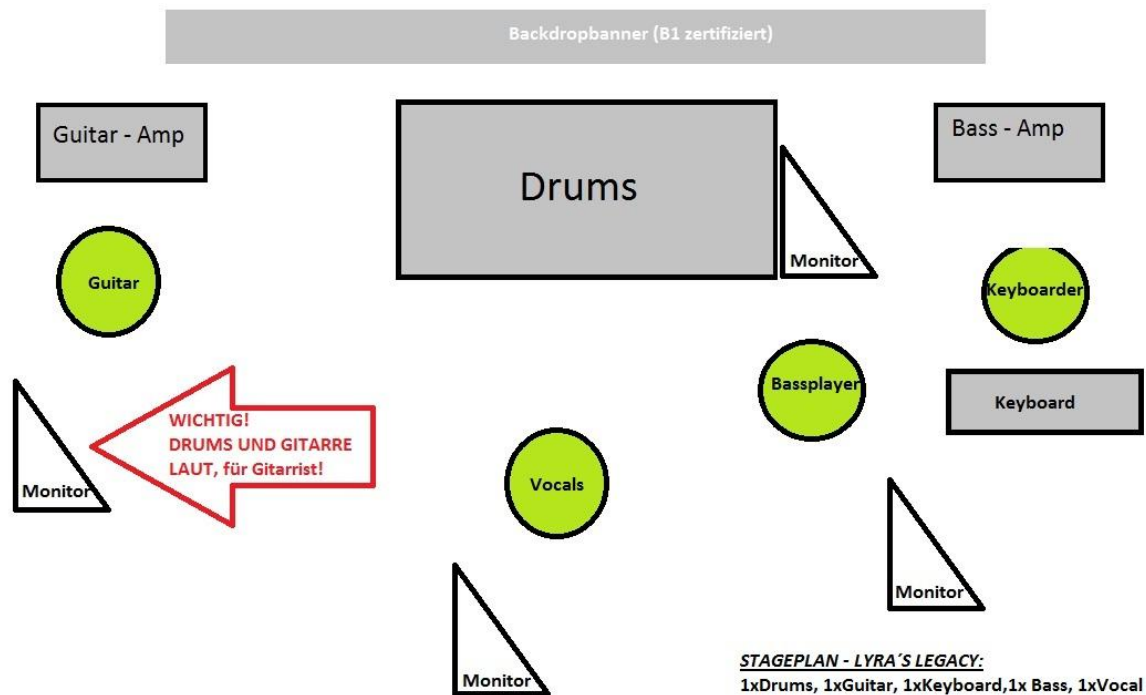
Backdropbanner (B1 zertifiziert)

Guitar - Amp

Drums

Bass - Amp

Monitor

Guitar

Keyboarder

Bassplayer

Keyboard

WICHTIG!
DRUMS UND GITARRE
LAUT, für Gitarrist!

Monitor

Vocals

Monitor

Monitor

STAGEPLAN - LYRA´S LEGACY:
1xDrums, 1xGuitar, 1xKeyboard,1x Bass, 1xVocal